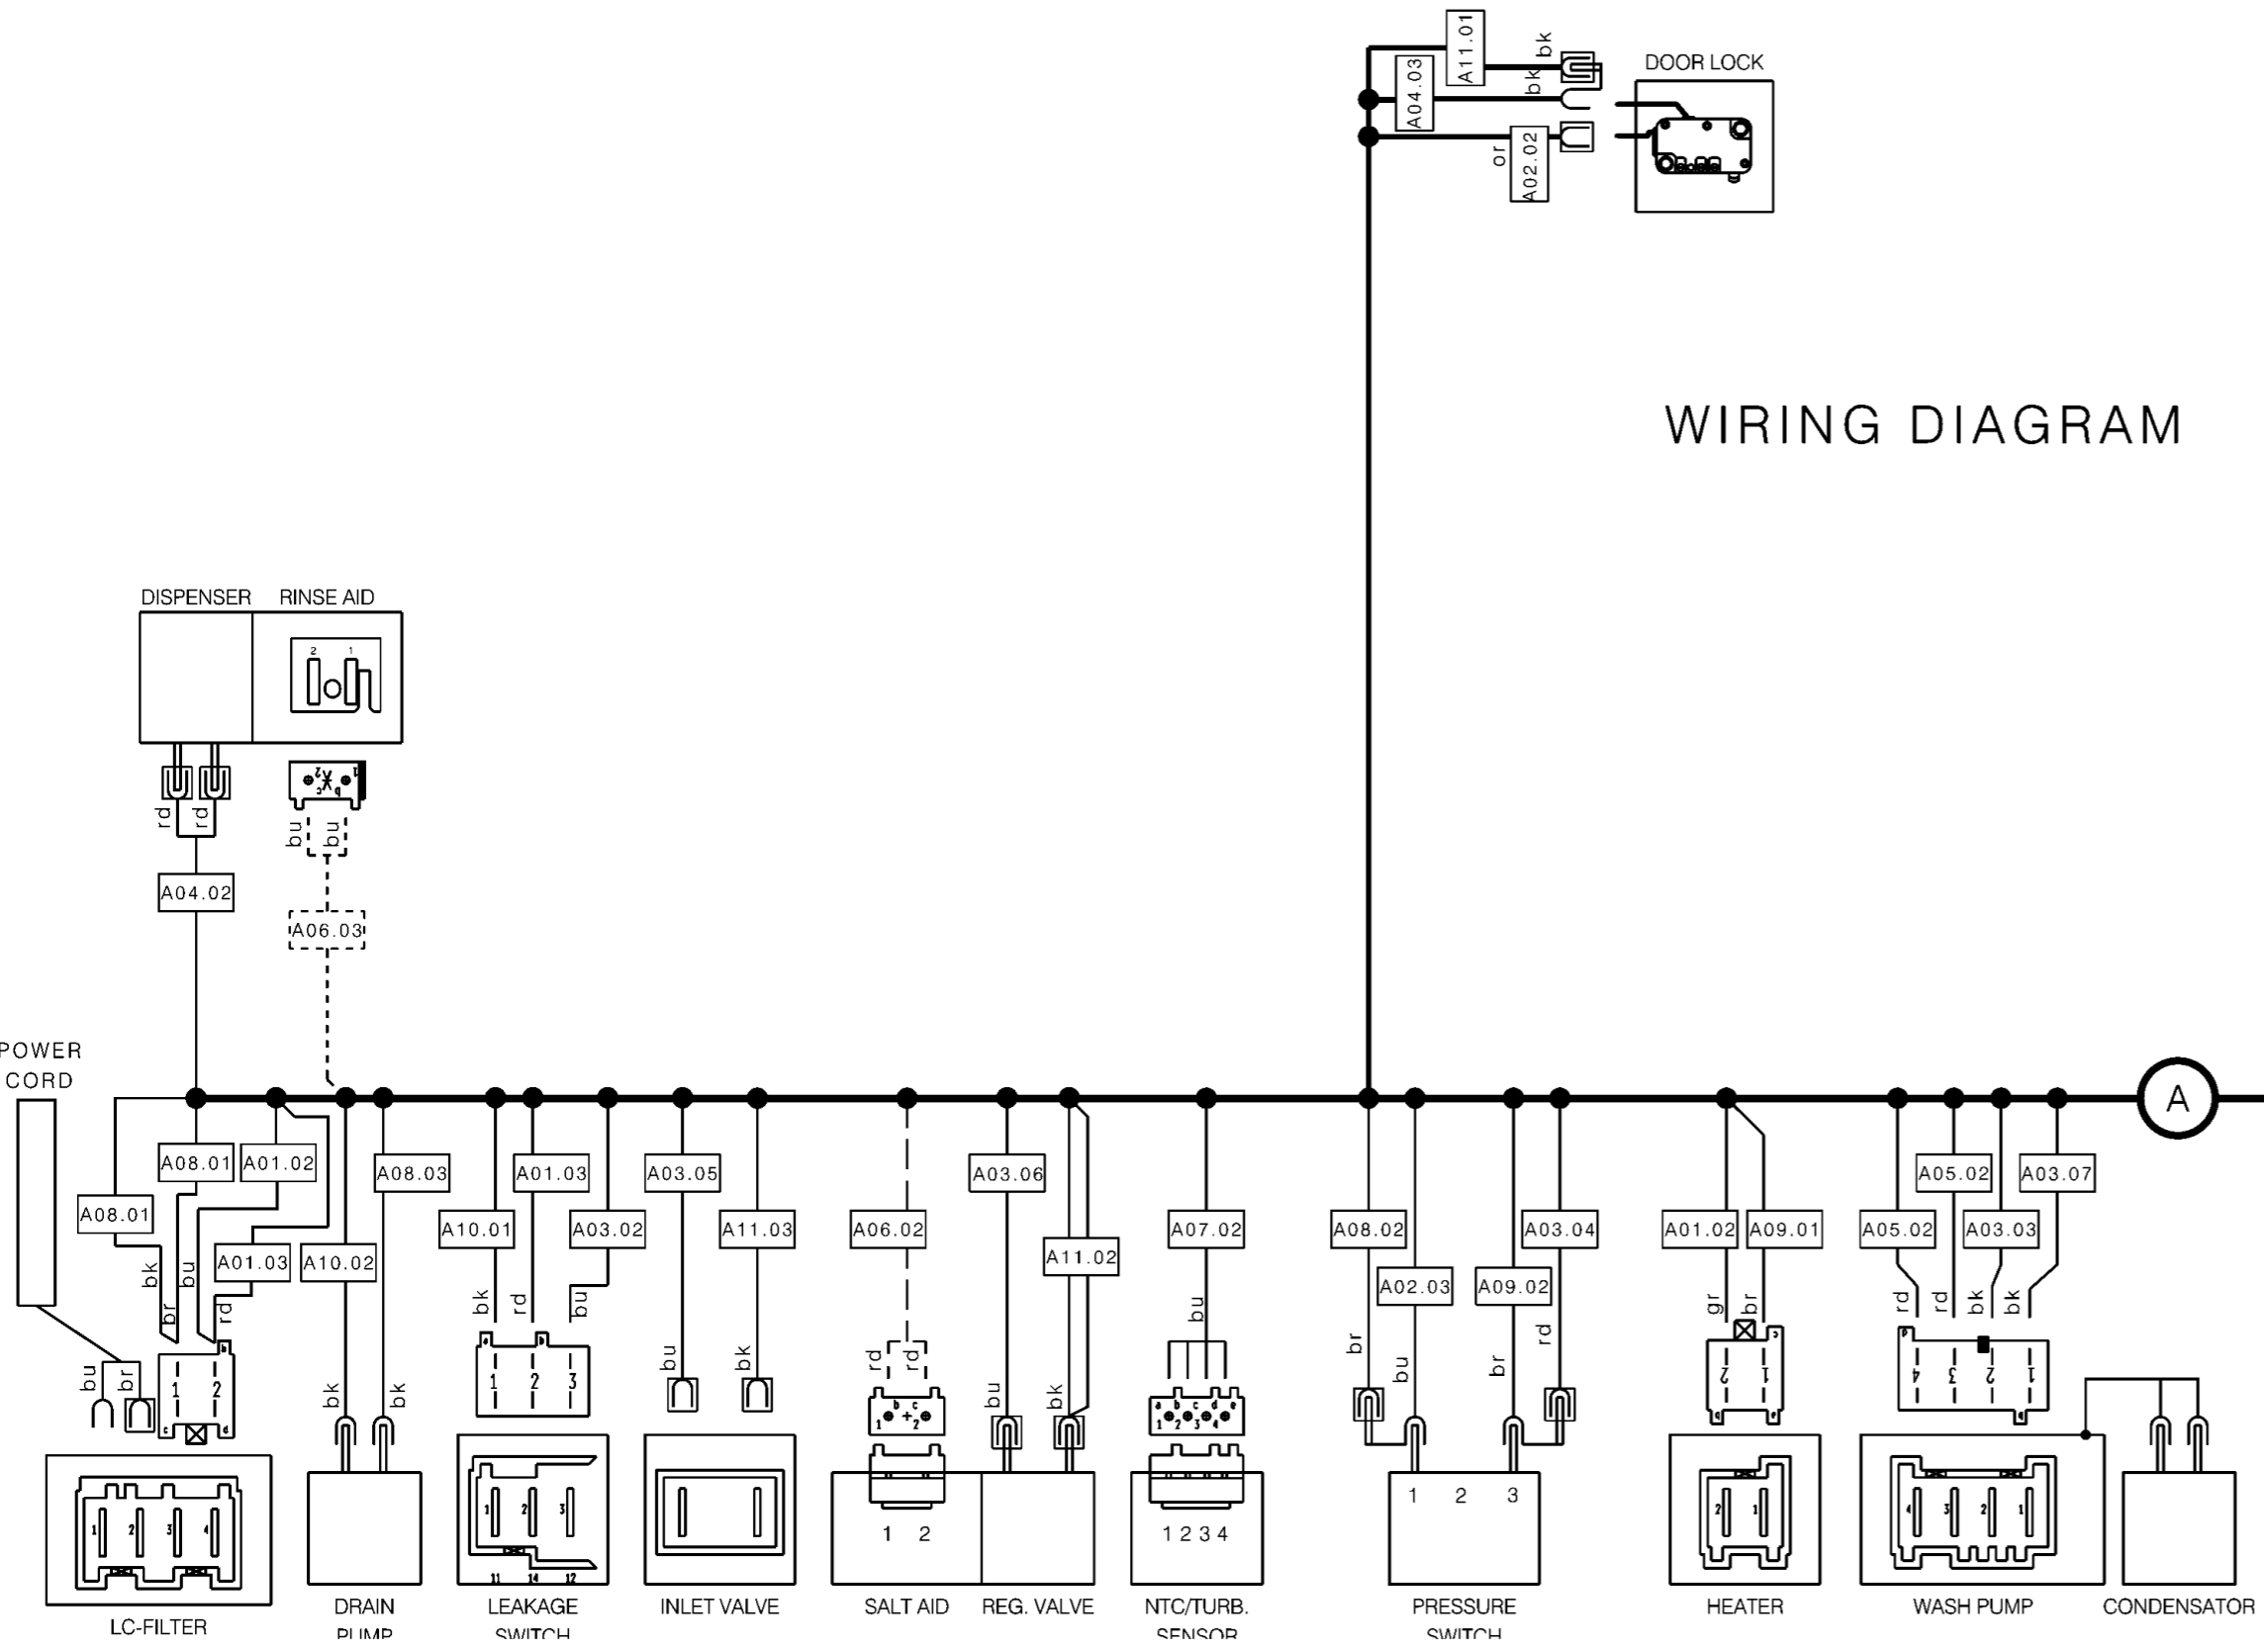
A11.01
bk
A04.03
bk
DOOR LOCK
or
A02.02

WIRING DIAGRAM

DISPENSER
RINSE AID
2 1
rd
rd
bu
bu
A04.02
A06.03

POWER CORD

A08.01
A01.02
A08.01
A08.03
A01.03
A10.02
bk
bu
br
rd
bu
br
1 2
bk
bk
A10.01
A01.03
A03.02
bk
rd
bu
1 2 3
A03.05
A11.03
bu
bk
A06.02
rd
rd
A03.06
A11.02
bu
bk
A07.02
bu
A08.02
A02.03
A09.02
A03.04
br
bu
br
rd
A01.02
A09.01
gr
br
A05.02
A03.07
A05.02
A03.03
rd
rd
bk
bk
A

1 2 3 4
11 14 12
1 2
1 2 3 4
1 2 3
2 1
4 3 2 1

LC-FILTER
DRAIN PUMP
LEAKAGE SWITCH
INLET VALVE
SALT AID
REG. VALVE
NTC/TURB. SENSOR
PRESSURE SWITCH
HEATER
WASH PUMP
CONDENSATOR